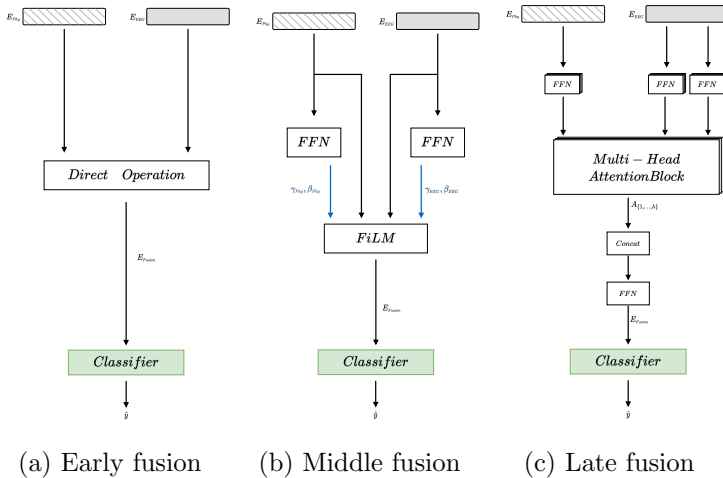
$E_{Phy}$ $E_{EEG}$

Direct Operation

$E_{Fusion}$

Classifier

$\hat{y}$

(a) Early fusion

$E_{Phy}$ $E_{EEG}$

FFN FFN

$\gamma_{Phy}, \beta_{Phy}$ $\gamma_{EEG}, \beta_{EEG}$

FiLM

$E_{Fusion}$

Classifier

$\hat{y}$

(b) Middle fusion

$E_{Phy}$ $E_{EEG}$

FFN FFN FFN

Multi − Head AttentionBlock

$A_{\{1,...,h\}}$

Concat

FFN

$E_{Fusion}$

Classifier

$\hat{y}$

(c) Late fusion